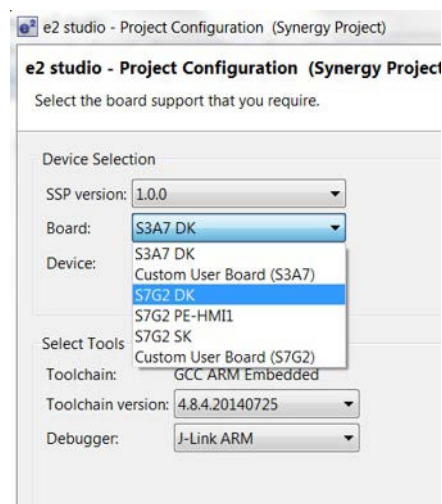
e² e2 studio - Project Configuration (Synergy Project)

e2 studio - Project Configuration (Synergy Project

Select the board support that you require.

Device Selection

SSP version: 1.0.0

Board: S3A7 DK

Device:

S3A7 DK
Custom User Board (S3A7)
S7G2 DK
S7G2 PE-HMI1
S7G2 SK
Custom User Board (S7G2)

Select Tools

Toolchain: GCC ARM Embedded

Toolchain version: 4.8.4.20140725

Debugger: J-Link ARM